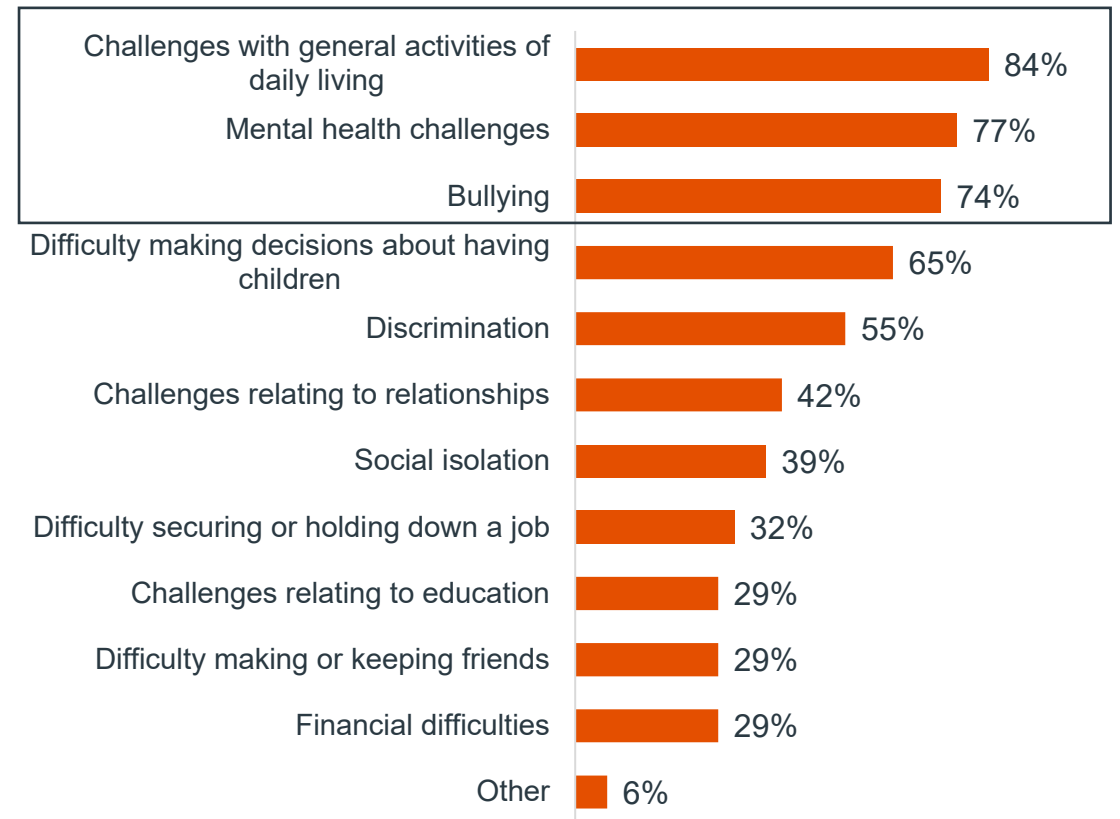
| | |
|---|---|
| Challenges with general activities of daily living | 84% |
| Mental health challenges | 77% |
| Bullying | 74% |
| Difficulty making decisions about having children | 65% |
| Discrimination | 55% |
| Challenges relating to relationships | 42% |
| Social isolation | 39% |
| Difficulty securing or holding down a job | 32% |
| Challenges relating to education | 29% |
| Difficulty making or keeping friends | 29% |
| Financial difficulties | 29% |
| Other | 6% |